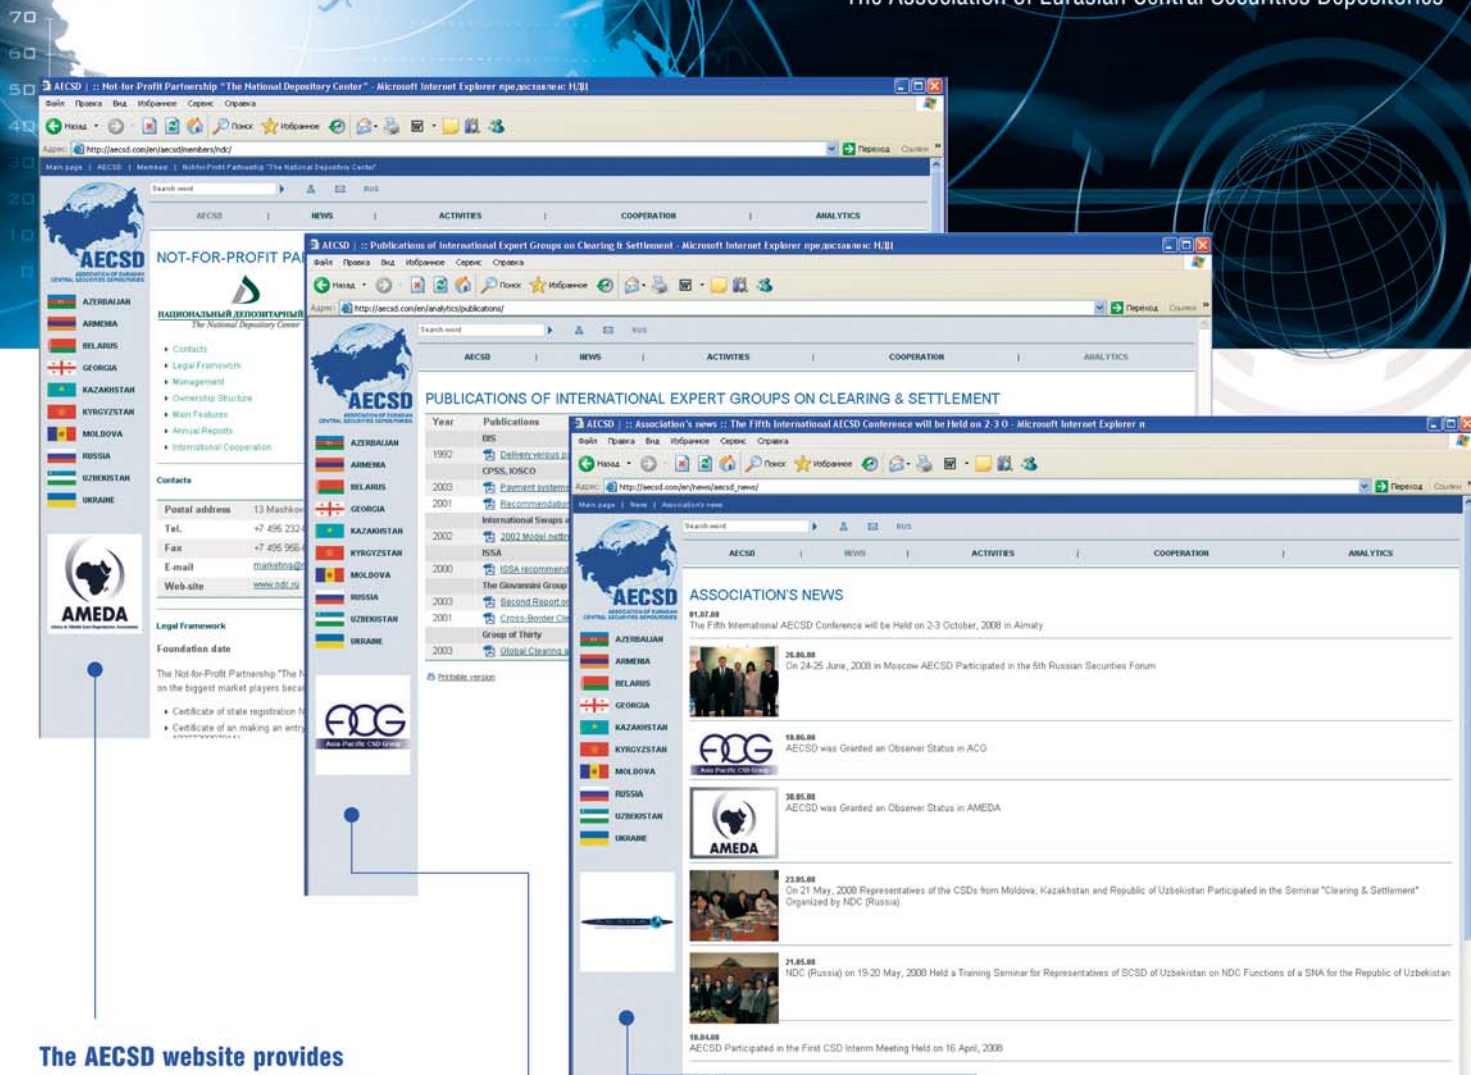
The Association of Eurasian Central Securities Depositories

70
60
50
40

AECSD | :: Not-for-Profit Partnership "The National Depository Center" - Microsoft Internet Explorer предоставлен: НДЦ

Файл Правка Вид Избранное Сервис Справка

Назад Поиск Избранное

Адрес: http://aecsd.com/en/aecsd/members/ndc/

Переход Ссылки

Main page | AECSD | Members | Not-for-Profit Partnership "The National Depository Center"

Search word RUS

AECSD | NEWS | ACTIVITIES | COOPERATION | ANALYTICS

AECSD
ASSOCIATION OF EURASIAN CENTRAL SECURITIES DEPOSITORIES

AZERBAIJAN
ARMENIA
BELARUS
GEORGIA
KAZAKHSTAN
KYRGYZSTAN
MOLDOVA
RUSSIA
UZBEKISTAN
UKRAINE

AMEDA

NOT-FOR-PROFIT PA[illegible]

НАЦИОНАЛЬНЫЙ ДЕПОЗИТАРНЫЙ
The National Depository Center

• Contacts
• Legal Framework
• Management
• Ownership Structure
• Main Features
• Annual Reports
• International Cooperation

Contacts

| Postal address | 13 Mashkov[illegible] |
|---|---|
| Tel. | +7 495 232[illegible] |
| Fax | +7 495 956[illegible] |
| E-mail | marketing@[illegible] |
| Web-site | www.ndc.ru |

Legal Framework

Foundation date

The Not-for-Profit Partnership "The N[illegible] on the biggest market players beca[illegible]

• Certificate of state registration N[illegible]
• Certificate of an making an entry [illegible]

AECSD | :: Publications of International Expert Groups on Clearing & Settlement - Microsoft Internet Explorer предоставлен: НДЦ

Файл Правка Вид Избранное Сервис Справка

Адрес: http://aecsd.com/en/analytics/publications/

Search word RUS

AECSD | NEWS | ACTIVITIES | COOPERATION | ANALYTICS

PUBLICATIONS OF INTERNATIONAL EXPERT GROUPS ON CLEARING & SETTLEMENT

| Year | Publications |
|---|---|
| | BIS |
| 1992 | Delivery versus p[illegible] |
| | CPSS, IOSCO |
| 2003 | Payment system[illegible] |
| 2001 | Recommendatio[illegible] |
| | International Swaps a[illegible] |
| 2002 | 2002 Model netti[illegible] |
| | ISSA |
| 2000 | ISSA recommend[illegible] |
| | The Giovannini Group |
| 2003 | Second Report o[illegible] |
| 2001 | Cross-Border Cl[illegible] |
| | Group of Thirty |
| 2003 | Global Clearing a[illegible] |

Printable version

ACG
Asia-Pacific CSD Group

AECSD | :: Association's news :: The Fifth International AECSD Conference will be Held on 2-3 O - Microsoft Internet Explorer п

Файл Правка Вид Избранное Сервис Справка

Адрес: http://aecsd.com/en/news/aecsd_news/

Main page | News | Association's news

Search word RUS

AECSD | NEWS | ACTIVITIES | COOPERATION | ANALYTICS

ASSOCIATION'S NEWS

01.07.08
The Fifth International AECSD Conference will be Held on 2-3 October, 2008 in Almaty

26.06.08
On 24-25 June, 2008 in Moscow AECSD Participated in the 5th Russian Securities Forum

10.06.08
AECSD was Granted an Observer Status in ACG

30.05.08
AECSD was Granted an Observer Status in AMEDA

23.05.08
On 21 May, 2008 Representatives of the CSDs from Moldova, Kazakhstan and Republic of Uzbekistan Participated in the Seminar "Clearing & Settlement" Organized by NDC (Russia)

21.05.08
NDC (Russia) on 19-20 May, 2008 Held a Training Seminar for Representatives of SCSD of Uzbekistan on NDC Functions of a SNA for the Republic of Uzbekistan

18.04.08
AECSD Participated in the First CSD Interim Meeting Held on 16 April, 2008

The AECSD website provides